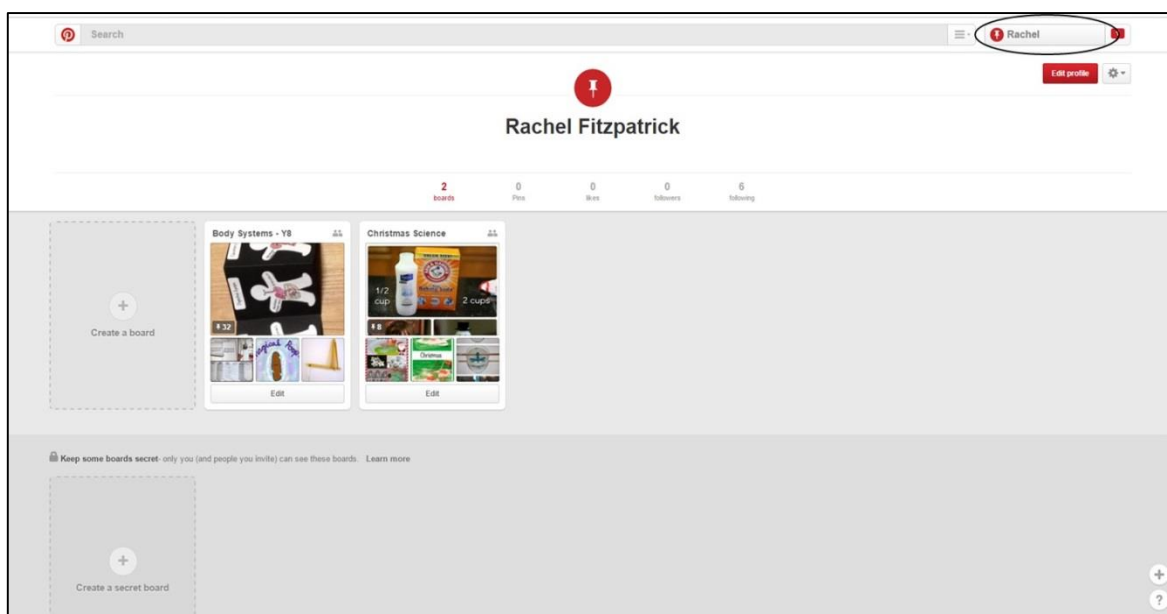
Search

Rachel

Edit profile

Rachel Fitzpatrick

2 boards
0 Pins
0 likes
0 followers
6 following

Create a board

Body Systems - Y8

32

Edit

Christmas Science

1/2 cup

2 cups

8

Christmas

Edit

Keep some boards secret- only you (and people you invite) can see these boards. Learn more

Create a secret board

?